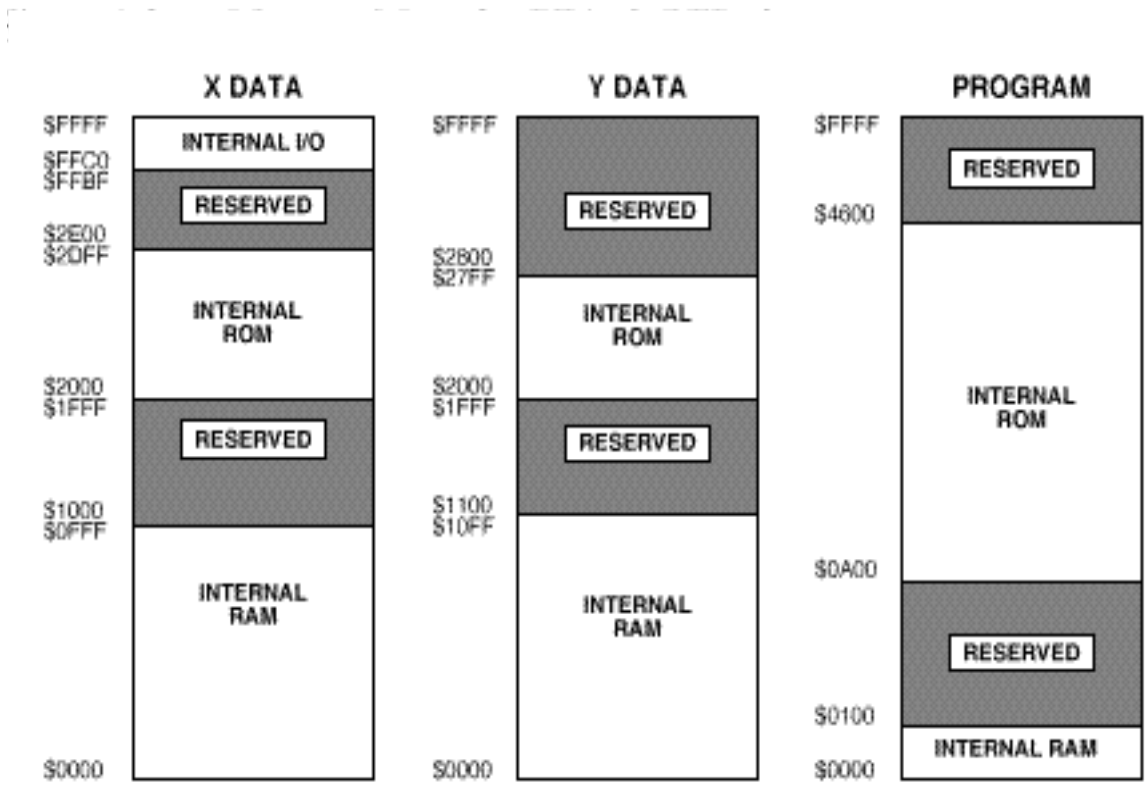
X DATA

$FFFF
INTERNAL I/O
$FFC0
$FFBF
RESERVED
$2E00
$2DFF
INTERNAL ROM
$2000
$1FFF
RESERVED
$1000
$0FFF
INTERNAL RAM
$0000

Y DATA

$FFFF
RESERVED
$2800
$27FF
INTERNAL ROM
$2000
$1FFF
RESERVED
$1100
$10FF
INTERNAL RAM
$0000

PROGRAM

$FFFF
RESERVED
$4600
INTERNAL ROM
$0A00
RESERVED
$0100
INTERNAL RAM
$0000